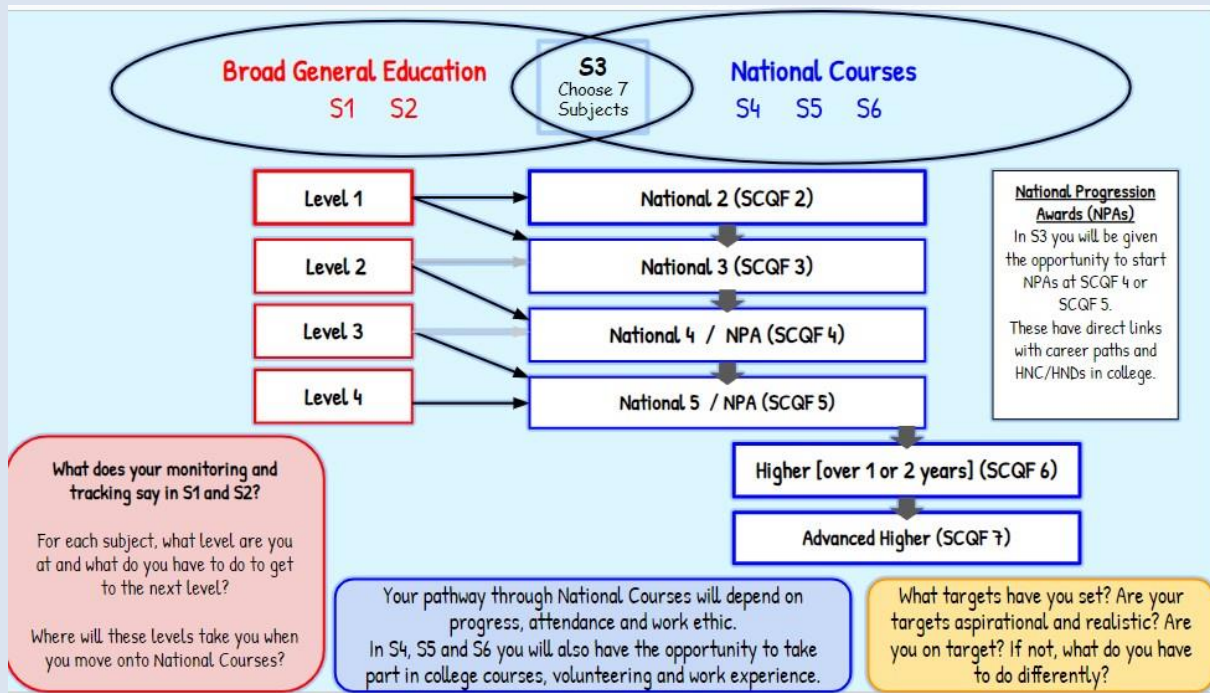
Broad General Education
S1 S2

S3
Choose 7 Subjects

National Courses
S4 S5 S6

Level 1

Level 2

Level 3

Level 4

National 2 (SCQF 2)

National 3 (SCQF 3)

National 4 / NPA (SCQF 4)

National 5 / NPA (SCQF 5)

National Progression Awards (NPAs)
In S3 you will be given the opportunity to start NPAs at SCQF 4 or SCQF 5.
These have direct links with career paths and HNC/HNDs in college.

Higher [over 1 or 2 years] (SCQF 6)

Advanced Higher (SCQF 7)

What does your monitoring and tracking say in S1 and S2?

For each subject, what level are you at and what do you have to do to get to the next level?

Where will these levels take you when you move onto National Courses?

Your pathway through National Courses will depend on progress, attendance and work ethic.
In S4, S5 and S6 you will also have the opportunity to take part in college courses, volunteering and work experience.

What targets have you set? Are your targets aspirational and realistic? Are you on target? If not, what do you have to do differently?